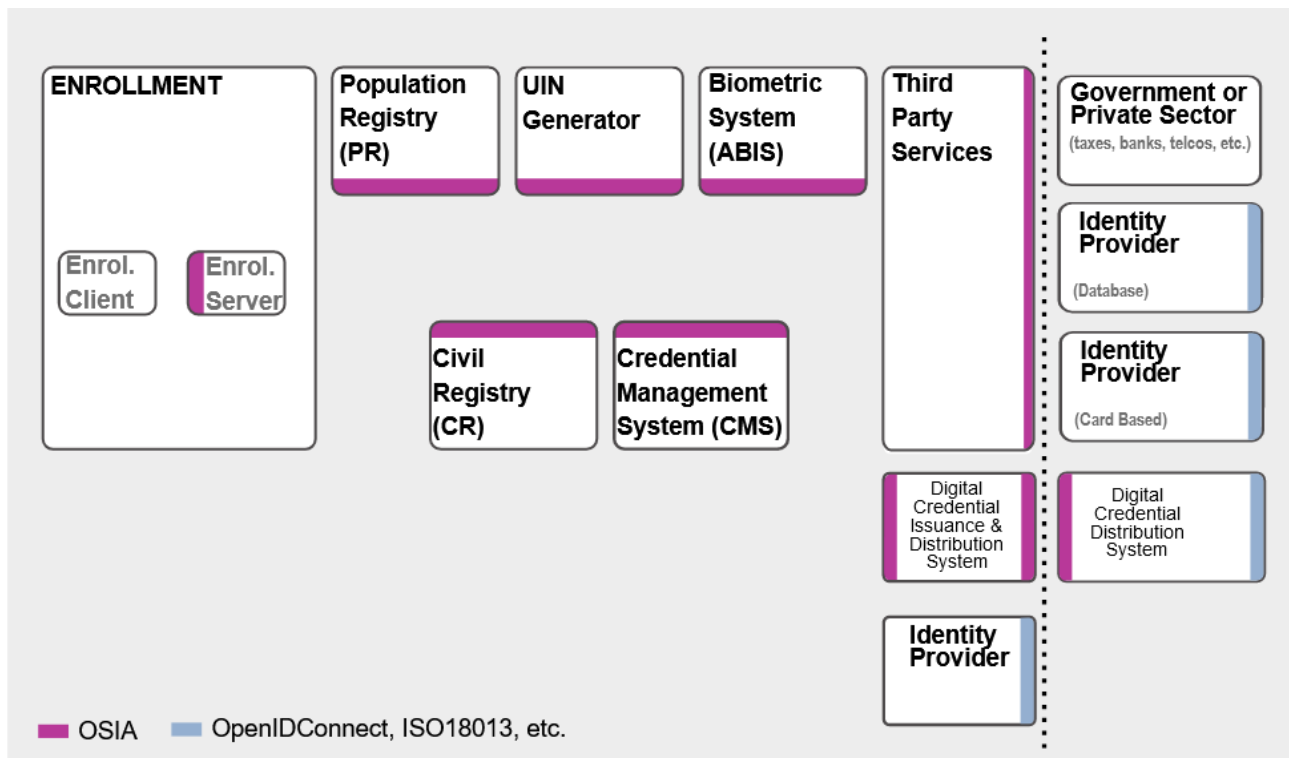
ENROLLMENT

Enrol. Client

Enrol. Server

Population Registry (PR)

UIN Generator

Biometric System (ABIS)

Third Party Services

Government or Private Sector
(taxes, banks, telcos, etc.)

Identity Provider
(Database)

Identity Provider
(Card Based)

Civil Registry (CR)

Credential Management System (CMS)

Digital Credential Issuance & Distribution System

Digital Credential Distribution System

Identity Provider

OSIA

OpenIDConnect, ISO18013, etc.